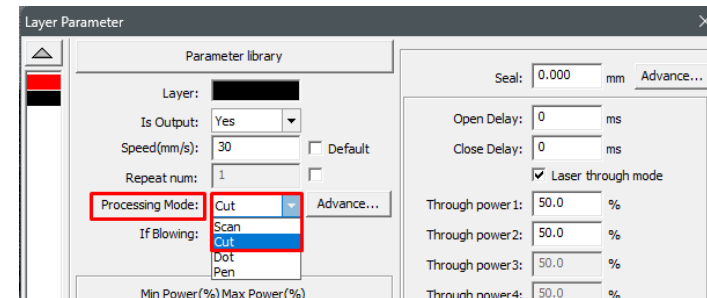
Layer Parameter

Parameter library

Layer:

Is Output: Yes

Speed(mm/s): 30 Default

Repeat num: 1

Processing Mode: Cut

Advance...

If Blowing:

Scan
Cut
Dot
Pen

Min Power(%) Max Power(%)

Seal: 0.000 mm Advance...

Open Delay: 0 ms

Close Delay: 0 ms

Laser through mode

Through power1: 50.0 %

Through power2: 50.0 %

Through power3: 50.0 %

Through power4: 50.0 %